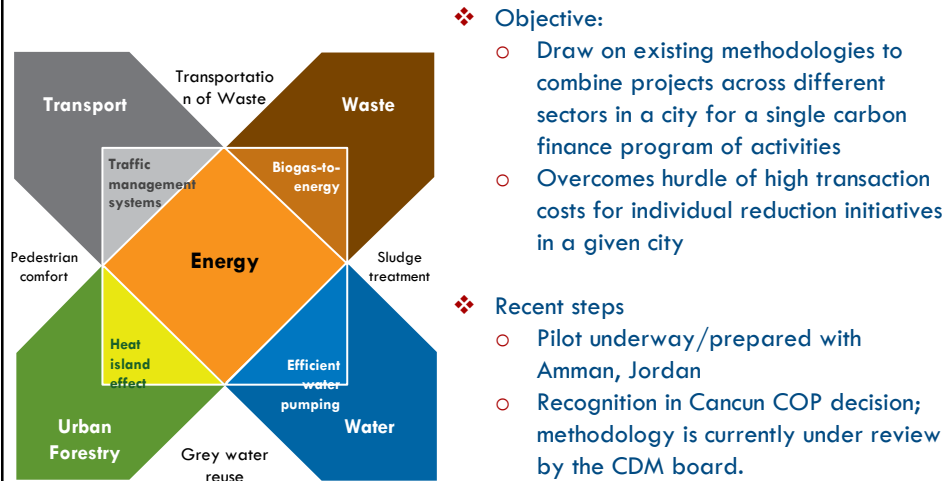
Transport

Transportation of Waste

Waste

Traffic management systems

Biogas-to-energy

Energy

Pedestrian comfort

Sludge treatment

Heat island effect

Efficient water pumping

Urban Forestry

Grey water reuse

Water

❖ Objective:
o Draw on existing methodologies to combine projects across different sectors in a city for a single carbon finance program of activities
o Overcomes hurdle of high transaction costs for individual reduction initiatives in a given city

❖ Recent steps
o Pilot underway/prepared with Amman, Jordan
o Recognition in Cancun COP decision; methodology is currently under review by the CDM board.